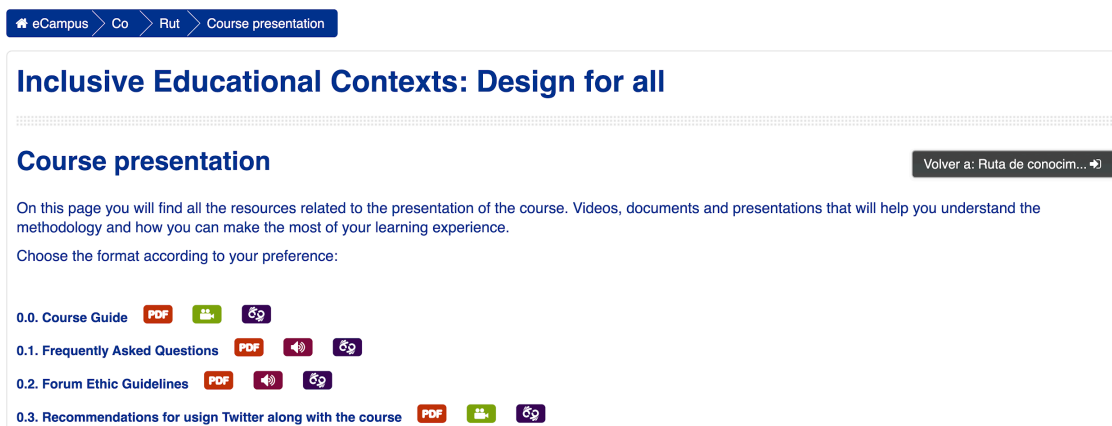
eCampus > Co > Rut > Course presentation

Inclusive Educational Contexts: Design for all

Course presentation

Volver a: Ruta de conocim...

On this page you will find all the resources related to the presentation of the course. Videos, documents and presentations that will help you understand the methodology and how you can make the most of your learning experience.

Choose the format according to your preference:

0.0. Course Guide PDF

0.1. Frequently Asked Questions PDF

0.2. Forum Ethic Guidelines PDF

0.3. Recommendations for usign Twitter along with the course PDF